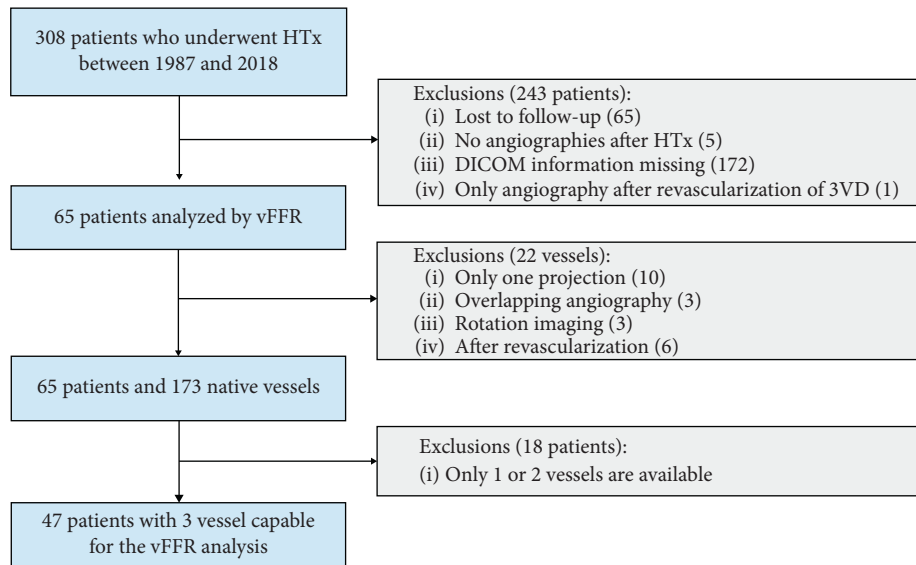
308 patients who underwent HTx between 1987 and 2018

Exclusions (243 patients):
(i) Lost to follow-up (65)
(ii) No angiographies after HTx (5)
(iii) DICOM information missing (172)
(iv) Only angiography after revascularization of 3VD (1)

65 patients analyzed by vFFR

Exclusions (22 vessels):
(i) Only one projection (10)
(ii) Overlapping angiography (3)
(iii) Rotation imaging (3)
(iv) After revascularization (6)

65 patients and 173 native vessels

Exclusions (18 patients):
(i) Only 1 or 2 vessels are available

47 patients with 3 vessel capable for the vFFR analysis